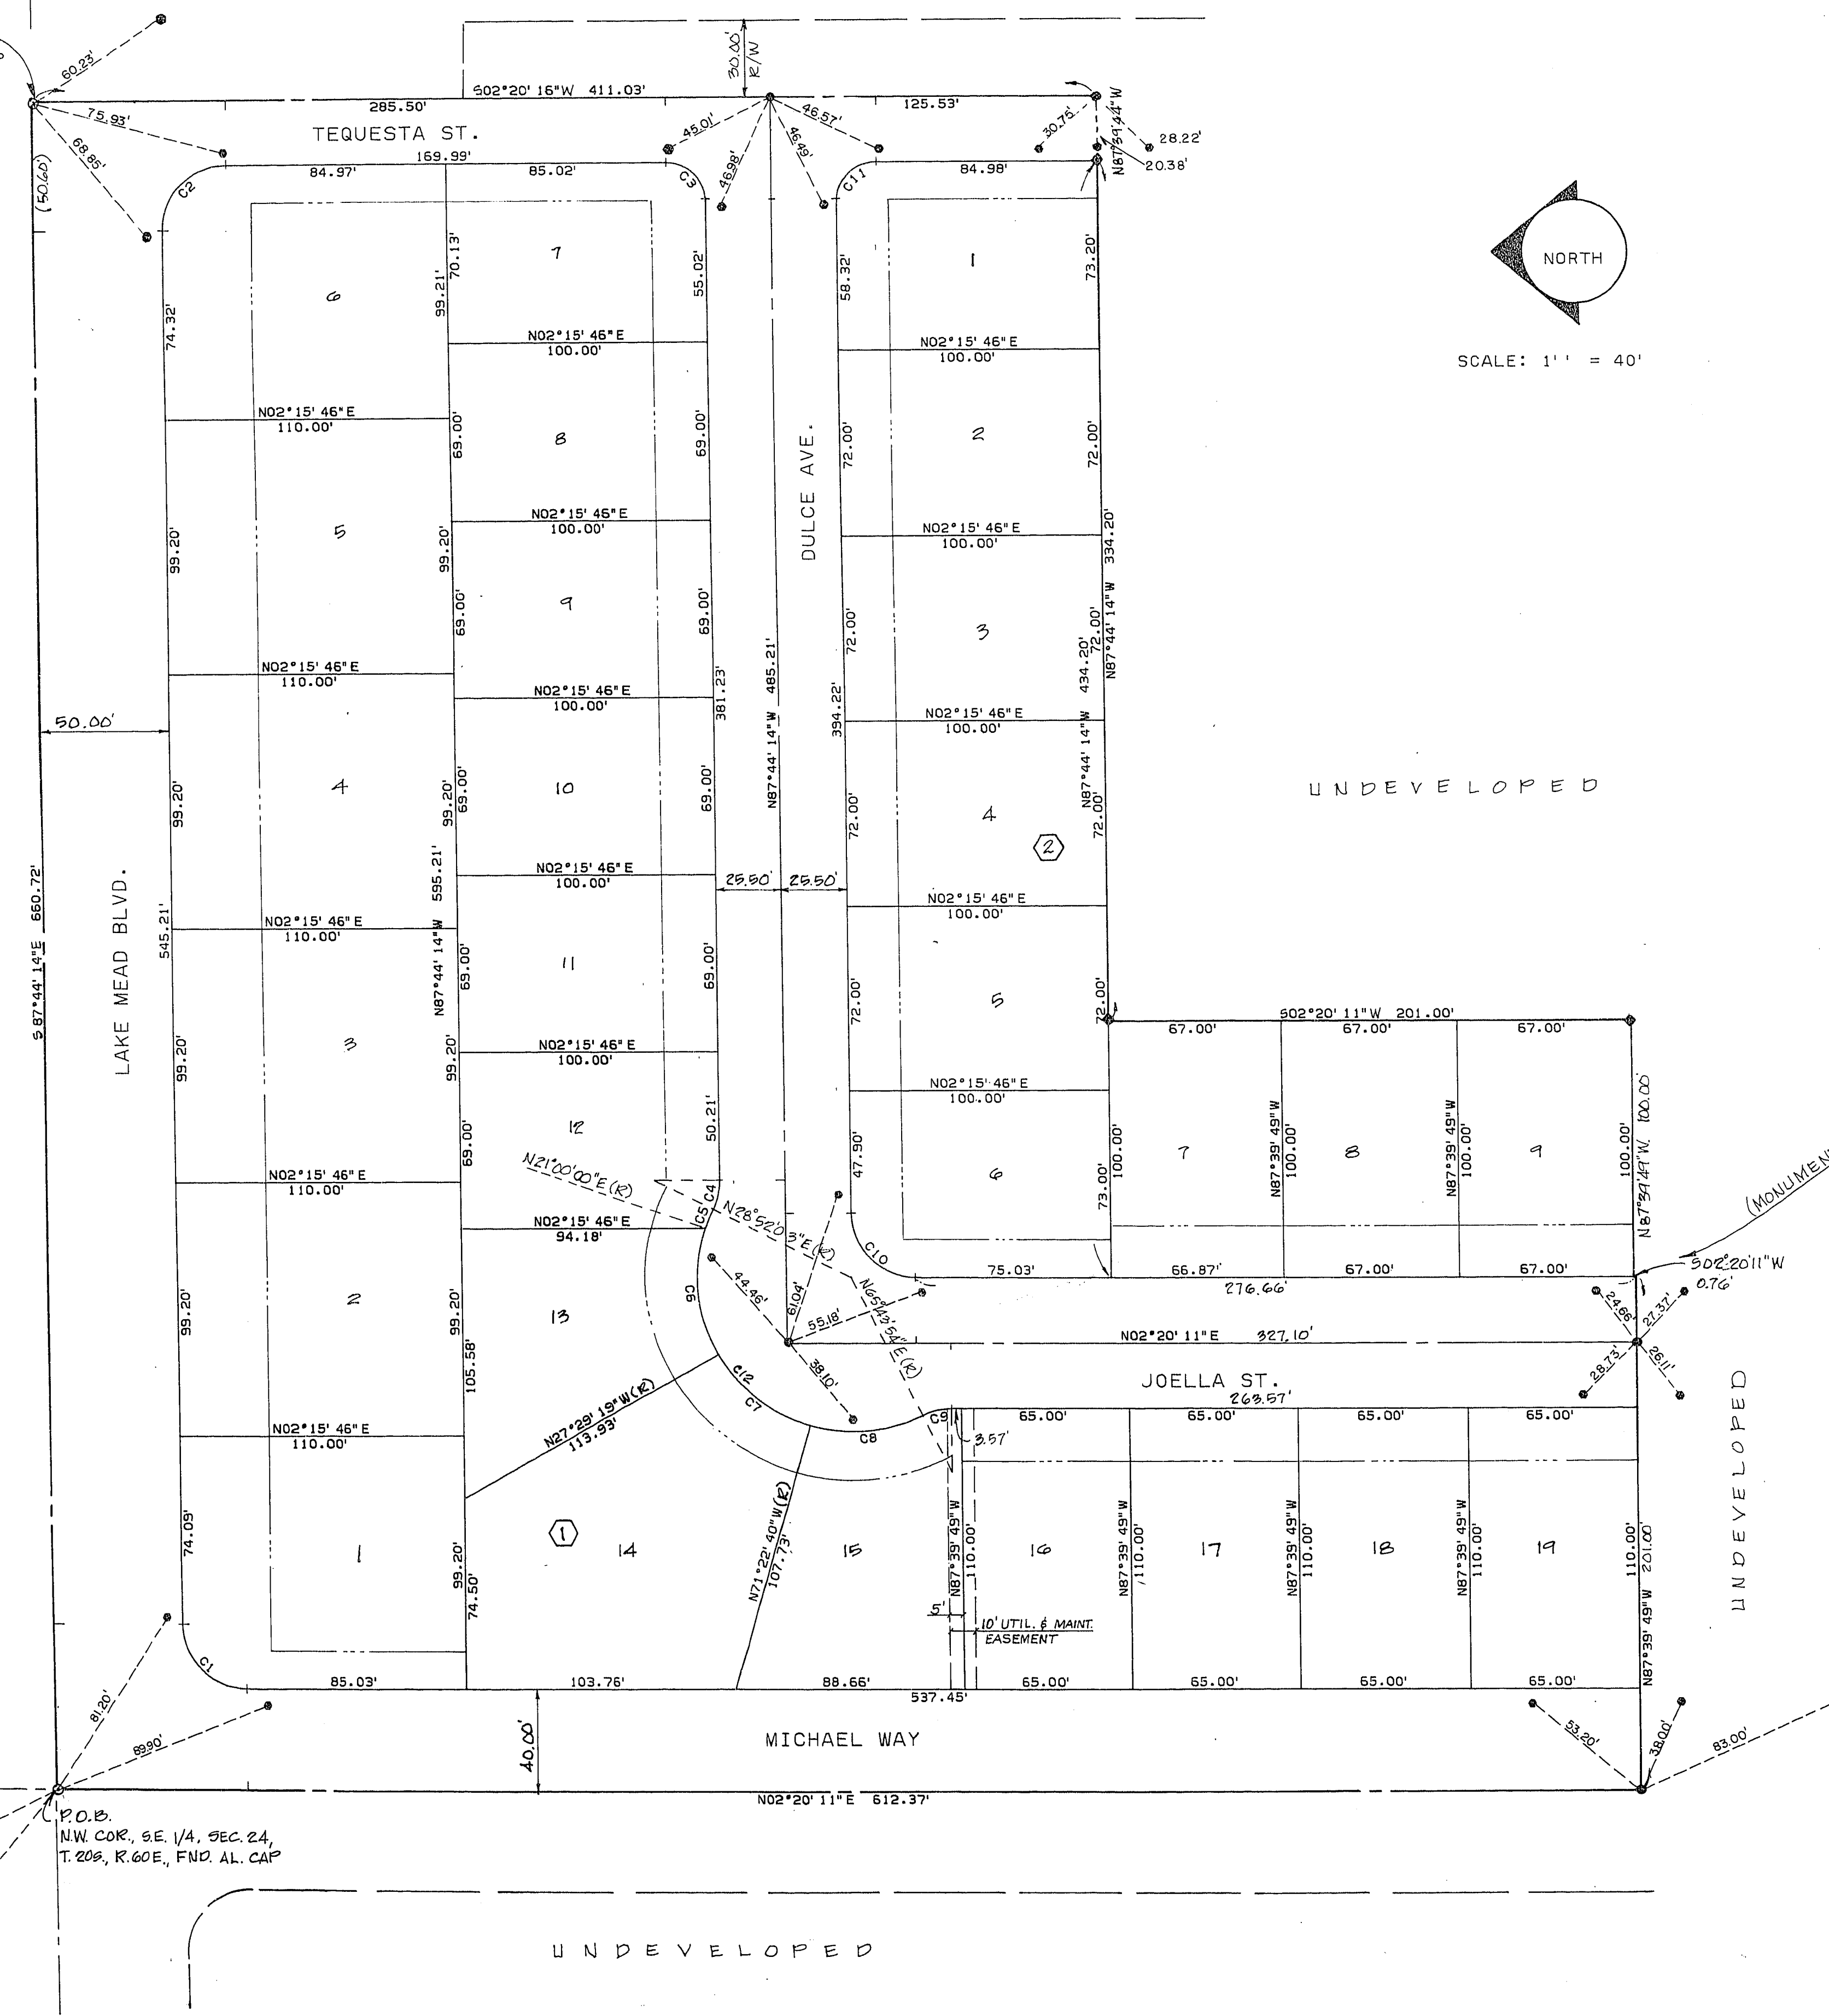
60.23'
S02°20'16"W 411.03'
30.00' R/W
285.50'
125.53'
75.93'
46.57'
TEQUESTA ST.
45.01'
30.75'
N87°39'44"W
28.22'
20.38'
68.85'
46.49'
46.98'
(50.60)
169.99'
84.97'
85.02'
84.98'
C2
C3
C11
7
1
6
70.13'
99.21'
55.02'
58.32'
73.20'
NORTH
74.32'
N02°15'46"E 100.00'
N02°15'46"E 100.00'
SCALE: 1'' = 40'
N02°15'46"E 110.00'
8
2
69.00'
69.00'
72.00'
72.00'
DULCE AVE.
N02°15'46"E 100.00'
N02°15'46"E 100.00'
5
99.20'
99.20'
9
3
69.00'
69.00'
72.00'
72.00'
334.20'
N87°44'14"W
N02°15'46"E 110.00'
N02°15'46"E 100.00'
381.23'
N87°44'14"W 485.21'
394.22'
434.20'
N02°15'46"E 100.00'
50.00'
4
99.20'
99.20'
10
69.00'
69.00'
4
72.00'
N87°44'14"W
72.00'
UNDEVELOPED
2
N02°15'46"E 100.00'
25.50'
25.50'
N02°15'46"E 100.00'
N02°15'46"E 110.00'
S87°44'14"E 660.72'
LAKE MEAD BLVD.
545.21'
595.21'
N87°44'14"W
11
69.00'
69.00'
5
72.00'
72.00'
S02°20'11"W 201.00'
67.00'
67.00'
67.00'
3
99.20'
99.20'
N02°15'46"E 100.00'
N02°15'46"E 100.00'
12
69.00'
50.21'
47.90'
6
73.00'
100.00'
7
N87°39'49"W 100.00'
8
N87°39'49"W 100.00'
9
100.00'
N87°39'49"W 100.00'
(MONUMENT
N21°00'00"E(R)
C4
C5
N28°52'03"E(R)
N02°15'46"E 110.00'
N02°15'46"E 94.18'
C10
75.03'
66.87'
67.00'
67.00'
S02°20'11"W 0.76'
276.66'
2
99.20'
99.20'
C6
13
44.46'
61.04'
55.18'
N65°13'54"E(R)
24.66'
27.37'
N02°20'11"E 327.10'
105.58'
38.10'
26.11'
28.73'
JOELLA ST.
263.57'
C12
C7
N02°15'46"E 110.00'
N27°29'19"W(R) 113.93'
C9
65.00'
65.00'
65.00'
65.00'
C8
3.57'
UNDEVELOPED
1
1
14
N71°22'40"W(R) 107.73'
15
N87°39'49"W 110.00'
16
N87°39'49"W 110.00'
17
N87°39'49"W 110.00'
18
N87°39'49"W 110.00'
19
110.00'
N87°39'49"W 201.00'
74.09'
99.20'
74.50'
5'
10' UTIL. & MAINT. EASEMENT
C1
85.03'
103.76'
88.66'
537.45'
65.00'
65.00'
65.00'
65.00'
81.20'
89.90'
40.00'
MICHAEL WAY
53.20'
38.00'
83.00'
N02°20'11"E 612.37'
P.O.B.
N.W. COR., S.E. 1/4, SEC. 24,
T. 20S., R.60E., FND. AL. CAP
UNDEVELOPED